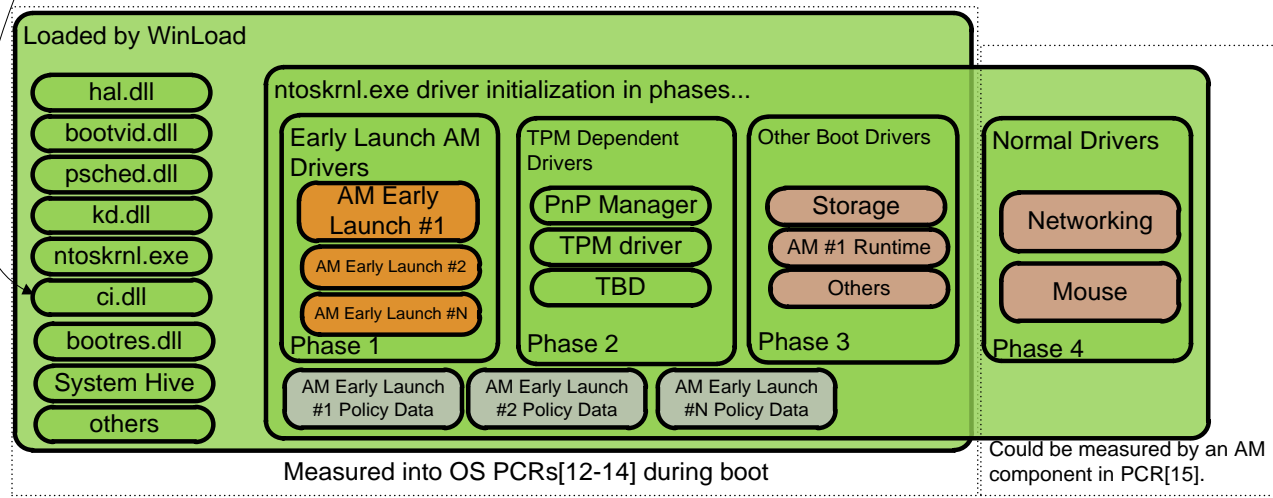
Loaded by WinLoad

hal.dll
bootvid.dll
psched.dll
kd.dll
ntoskrnl.exe
ci.dll
bootres.dll
System Hive
others

ntoskrnl.exe driver initialization in phases...

Early Launch AM Drivers
AM Early Launch #1
AM Early Launch #2
AM Early Launch #N
Phase 1

TPM Dependent Drivers
PnP Manager
TPM driver
TBD
Phase 2

Other Boot Drivers
Storage
AM #1 Runtime
Others
Phase 3

Normal Drivers
Networking
Mouse
Phase 4

AM Early Launch #1 Policy Data
AM Early Launch #2 Policy Data
AM Early Launch #N Policy Data

Measured into OS PCRs[12-14] during boot

Could be measured by an AM component in PCR[15].